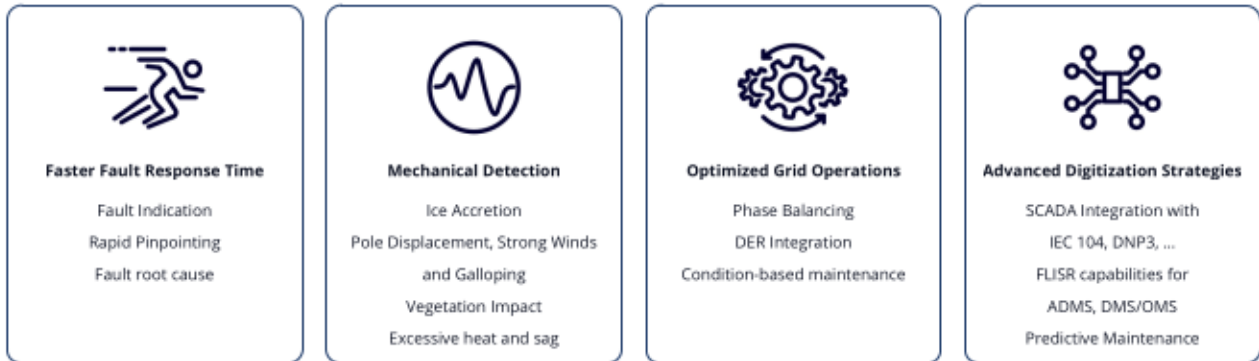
Faster Fault Response Time

Fault Indication
Rapid Pinpointing
Fault root cause

Mechanical Detection

Ice Accretion
Pole Displacement, Strong Winds and Galloping
Vegetation Impact
Excessive heat and sag

Optimized Grid Operations

Phase Balancing
DER Integration
Condition-based maintenance

Advanced Digitization Strategies

SCADA Integration with IEC 104, DNP3, ...
FLISR capabilities for ADMS, DMS/OMS
Predictive Maintenance